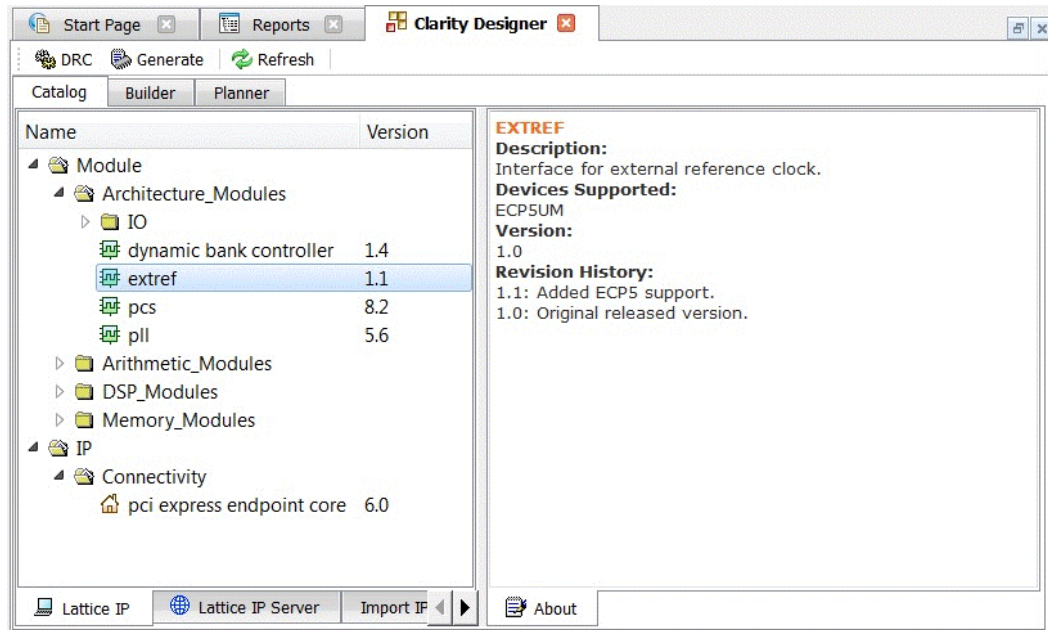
Start Page
Reports
Clarity Designer
DRC Generate Refresh
Catalog Builder Planner

| Name | Version |
|---|---|
| Module | |
| Architecture_Modules | |
| IO | |
| dynamic bank controller | 1.4 |
| extref | 1.1 |
| pcs | 8.2 |
| pll | 5.6 |
| Arithmetic_Modules | |
| DSP_Modules | |
| Memory_Modules | |
| IP | |
| Connectivity | |
| pci express endpoint core | 6.0 |

Lattice IP Lattice IP Server Import IF

EXTREF
Description:
Interface for external reference clock.
Devices Supported:
ECP5UM
Version:
1.0
Revision History:
1.1: Added ECP5 support.
1.0: Original released version.

About